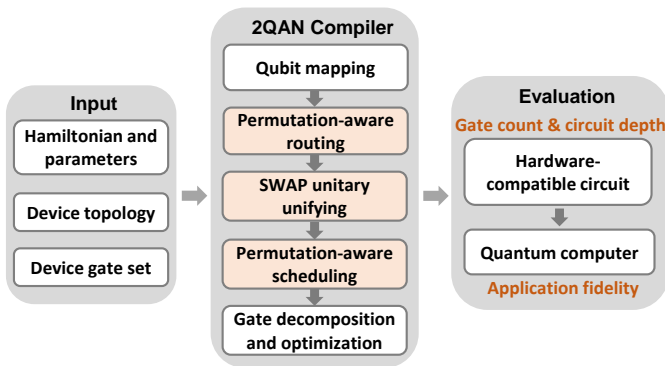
Input
Hamiltonian and parameters
Device topology
Device gate set

2QAN Compiler
Qubit mapping
Permutation-aware routing
SWAP unitary unifying
Permutation-aware scheduling
Gate decomposition and optimization

Evaluation
Gate count & circuit depth
Hardware-compatible circuit
Quantum computer
Application fidelity